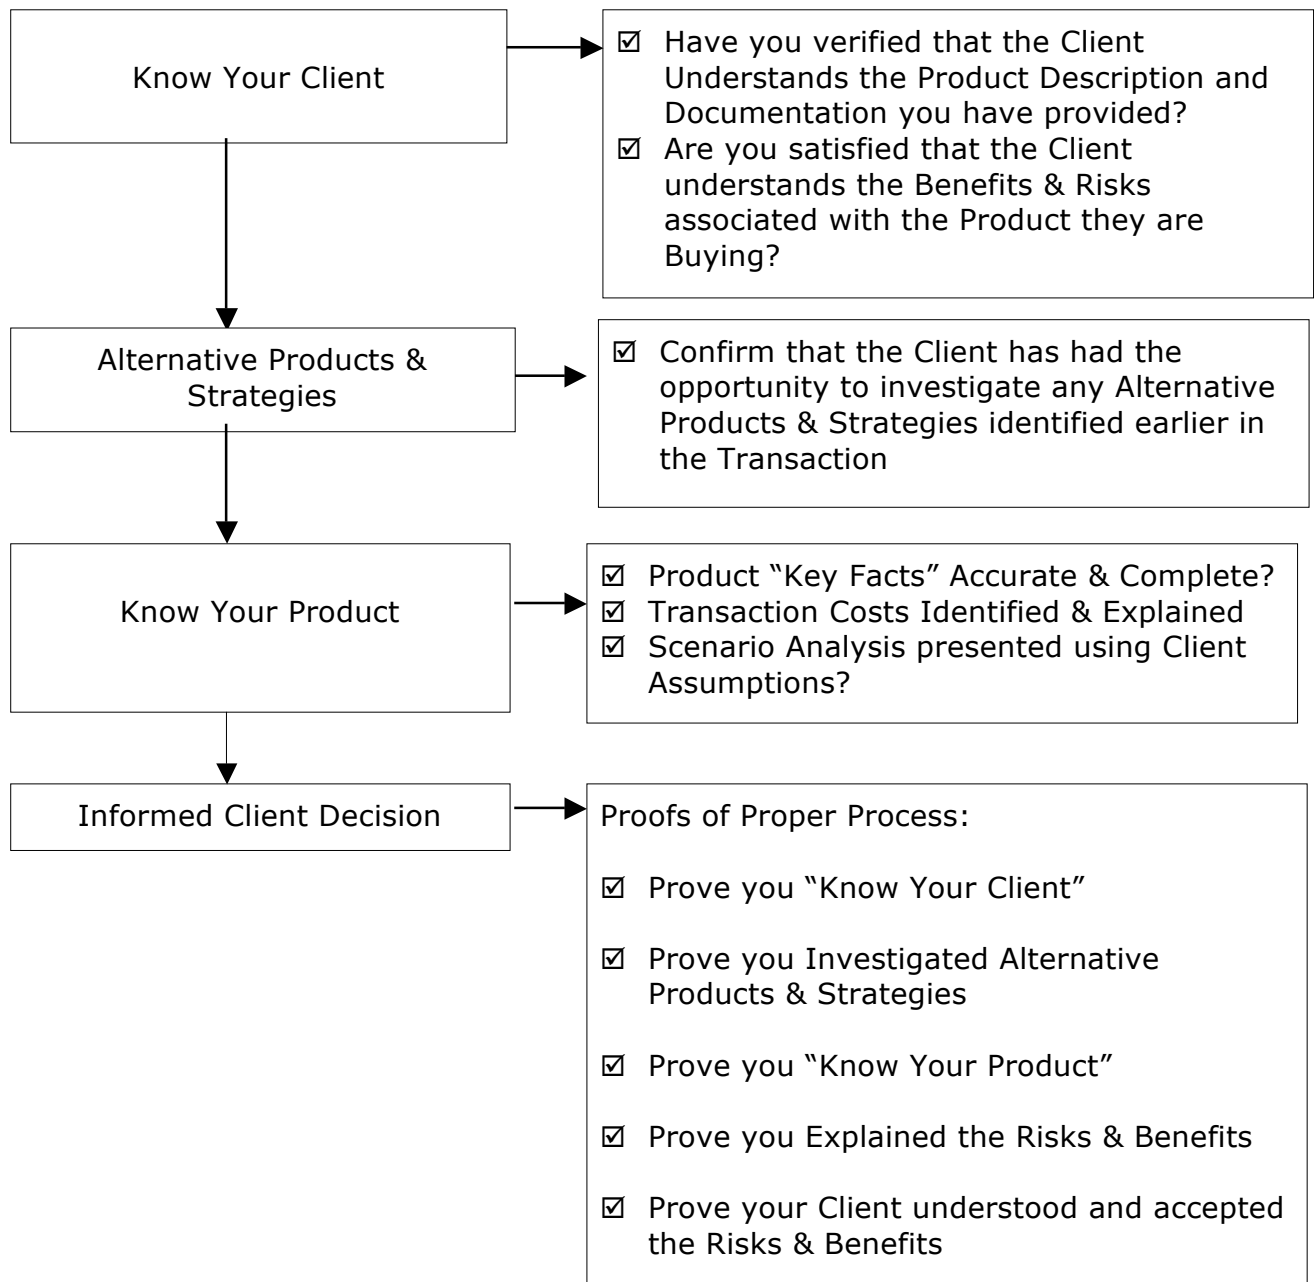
Know Your Client

☑ Have you verified that the Client Understands the Product Description and Documentation you have provided?
☑ Are you satisfied that the Client understands the Benefits & Risks associated with the Product they are Buying?

Alternative Products & Strategies

☑ Confirm that the Client has had the opportunity to investigate any Alternative Products & Strategies identified earlier in the Transaction

Know Your Product

☑ Product "Key Facts" Accurate & Complete?
☑ Transaction Costs Identified & Explained
☑ Scenario Analysis presented using Client Assumptions?

Informed Client Decision

Proofs of Proper Process:

☑ Prove you "Know Your Client"

☑ Prove you Investigated Alternative Products & Strategies

☑ Prove you "Know Your Product"

☑ Prove you Explained the Risks & Benefits

☑ Prove your Client understood and accepted the Risks & Benefits